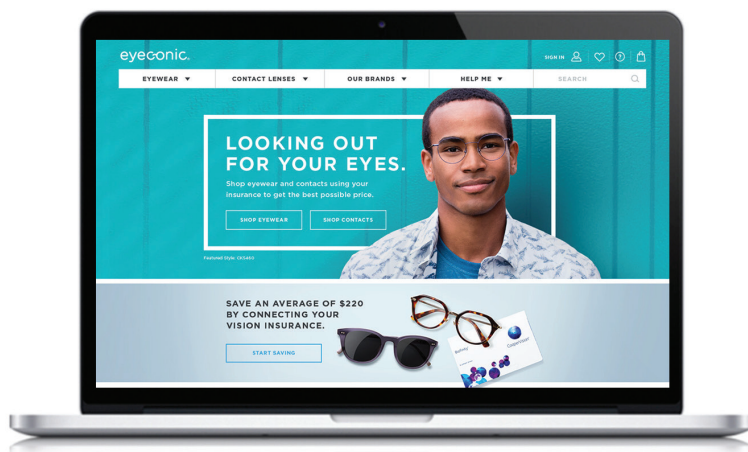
eyeconic.

SIGN IN

EYEWEAR ▼
CONTACT LENSES ▼
OUR BRANDS ▼
HELP ME ▼
SEARCH

LOOKING OUT FOR YOUR EYES.

Shop eyewear and contacts using your insurance to get the best possible price.

SHOP EYEWEAR
SHOP CONTACTS

Featured Style: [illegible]

SAVE AN AVERAGE OF $220 BY CONNECTING YOUR VISION INSURANCE.

START SAVING

CooperVision